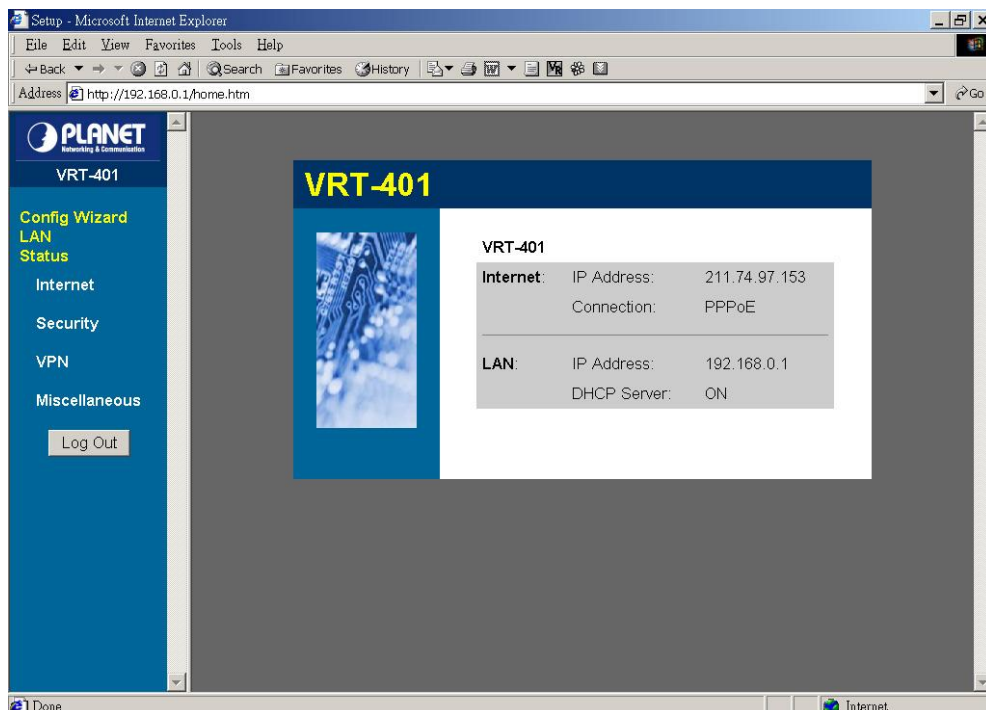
Setup - Microsoft Internet Explorer

File Edit View Favorites Tools Help

Back Search Favorites History

Address http://192.168.0.1/home.htm

Go

PLANET
Networking & Communication

VRT-401

Config Wizard
LAN
Status

Internet

Security

VPN

Miscellaneous

Log Out

VRT-401

VRT-401

| | | |
|---|---|---|
| Internet: | IP Address: | 211.74.97.153 |
| | Connection: | PPPoE |
| LAN: | IP Address: | 192.168.0.1 |
| | DHCP Server: | ON |

Done

Internet